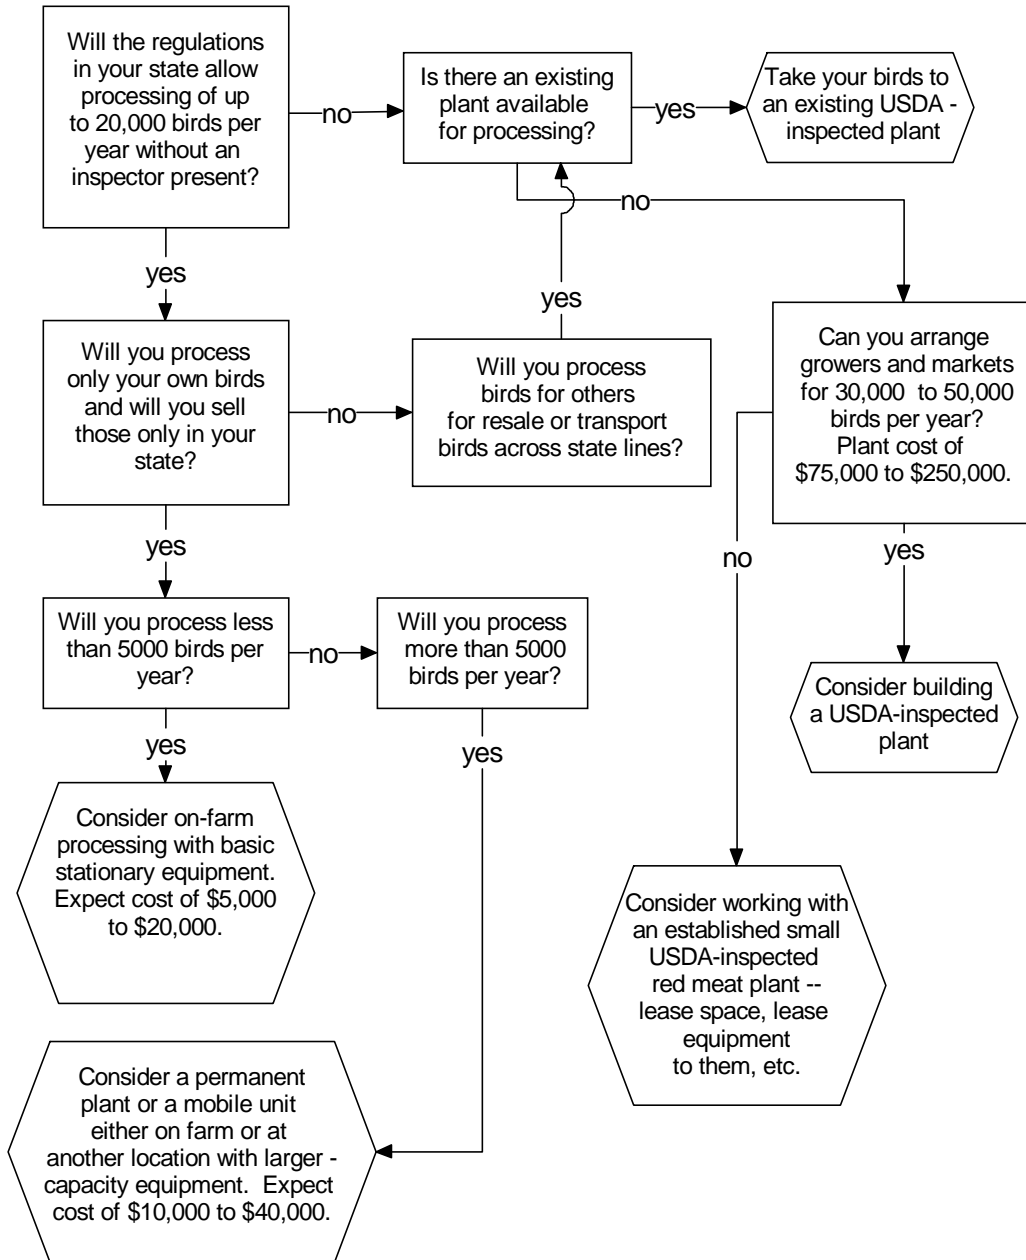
Will the regulations in your state allow processing of up to 20,000 birds per year without an inspector present?

no

Is there an existing plant available for processing?

yes

Take your birds to an existing USDA - inspected plant

no

yes

yes

Will you process only your own birds and will you sell those only in your state?

no

Will you process birds for others for resale or transport birds across state lines?

Can you arrange growers and markets for 30,000 to 50,000 birds per year? Plant cost of $75,000 to $250,000.

yes

no

yes

Will you process less than 5000 birds per year?

no

Will you process more than 5000 birds per year?

Consider building a USDA-inspected plant

yes

yes

Consider on-farm processing with basic stationary equipment. Expect cost of $5,000 to $20,000.

Consider working with an established small USDA-inspected red meat plant -- lease space, lease equipment to them, etc.

Consider a permanent plant or a mobile unit either on farm or at another location with larger - capacity equipment. Expect cost of $10,000 to $40,000.